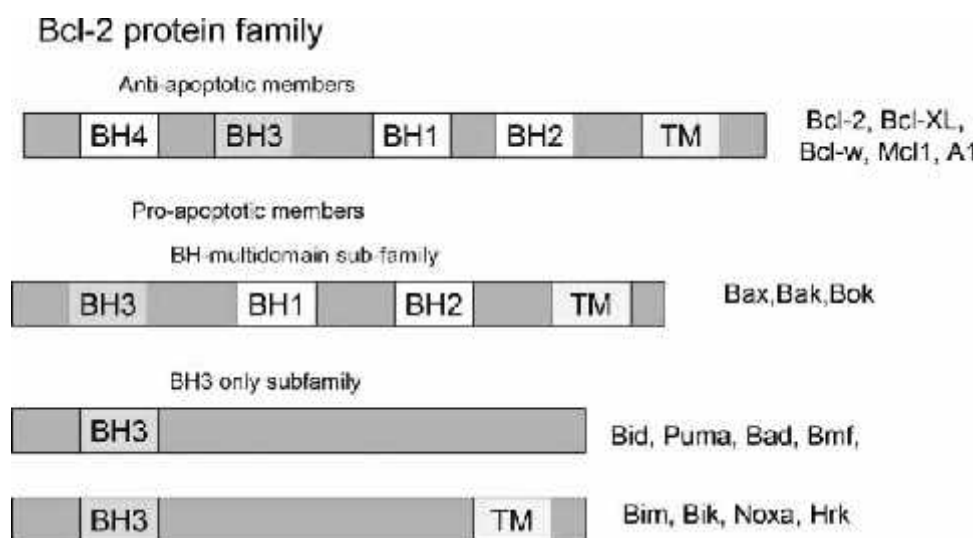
Bcl-2 protein family

Anti-apoptotic members

BH4 BH3 BH1 BH2 TM

Bcl-2, Bcl-XL, Bcl-w, Mcl1, A1

Pro-apoptotic members

BH-multidomain sub-family

BH3 BH1 BH2 TM

Bax,Bak,Bok

BH3 only subfamily

BH3

Bid, Puma, Bad, Bmf,

BH3 TM

Bim, Bik, Noxa, Hrk